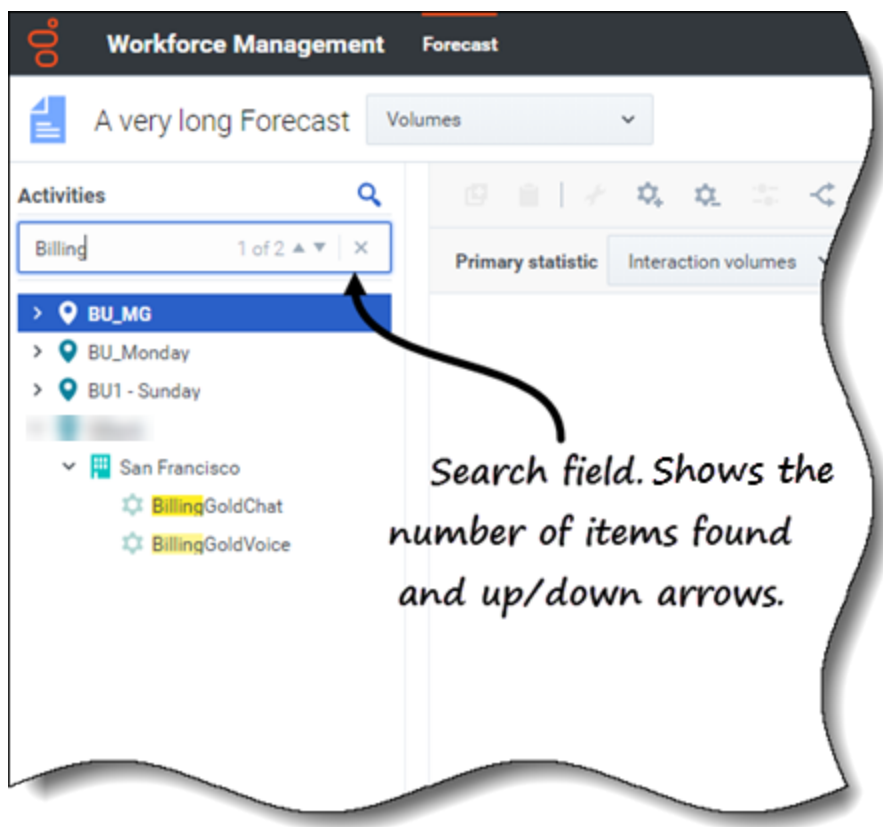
Workforce Management Forecast

A very long Forecast Volumes

Activities

Billing 1 of 2 ▲ ▼ ×

Primary statistic Interaction volumes

BU_MG

BU_Monday

BU1 - Sunday

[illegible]

San Francisco

BillingGoldChat

BillingGoldVoice

Search field. Shows the number of items found and up/down arrows.